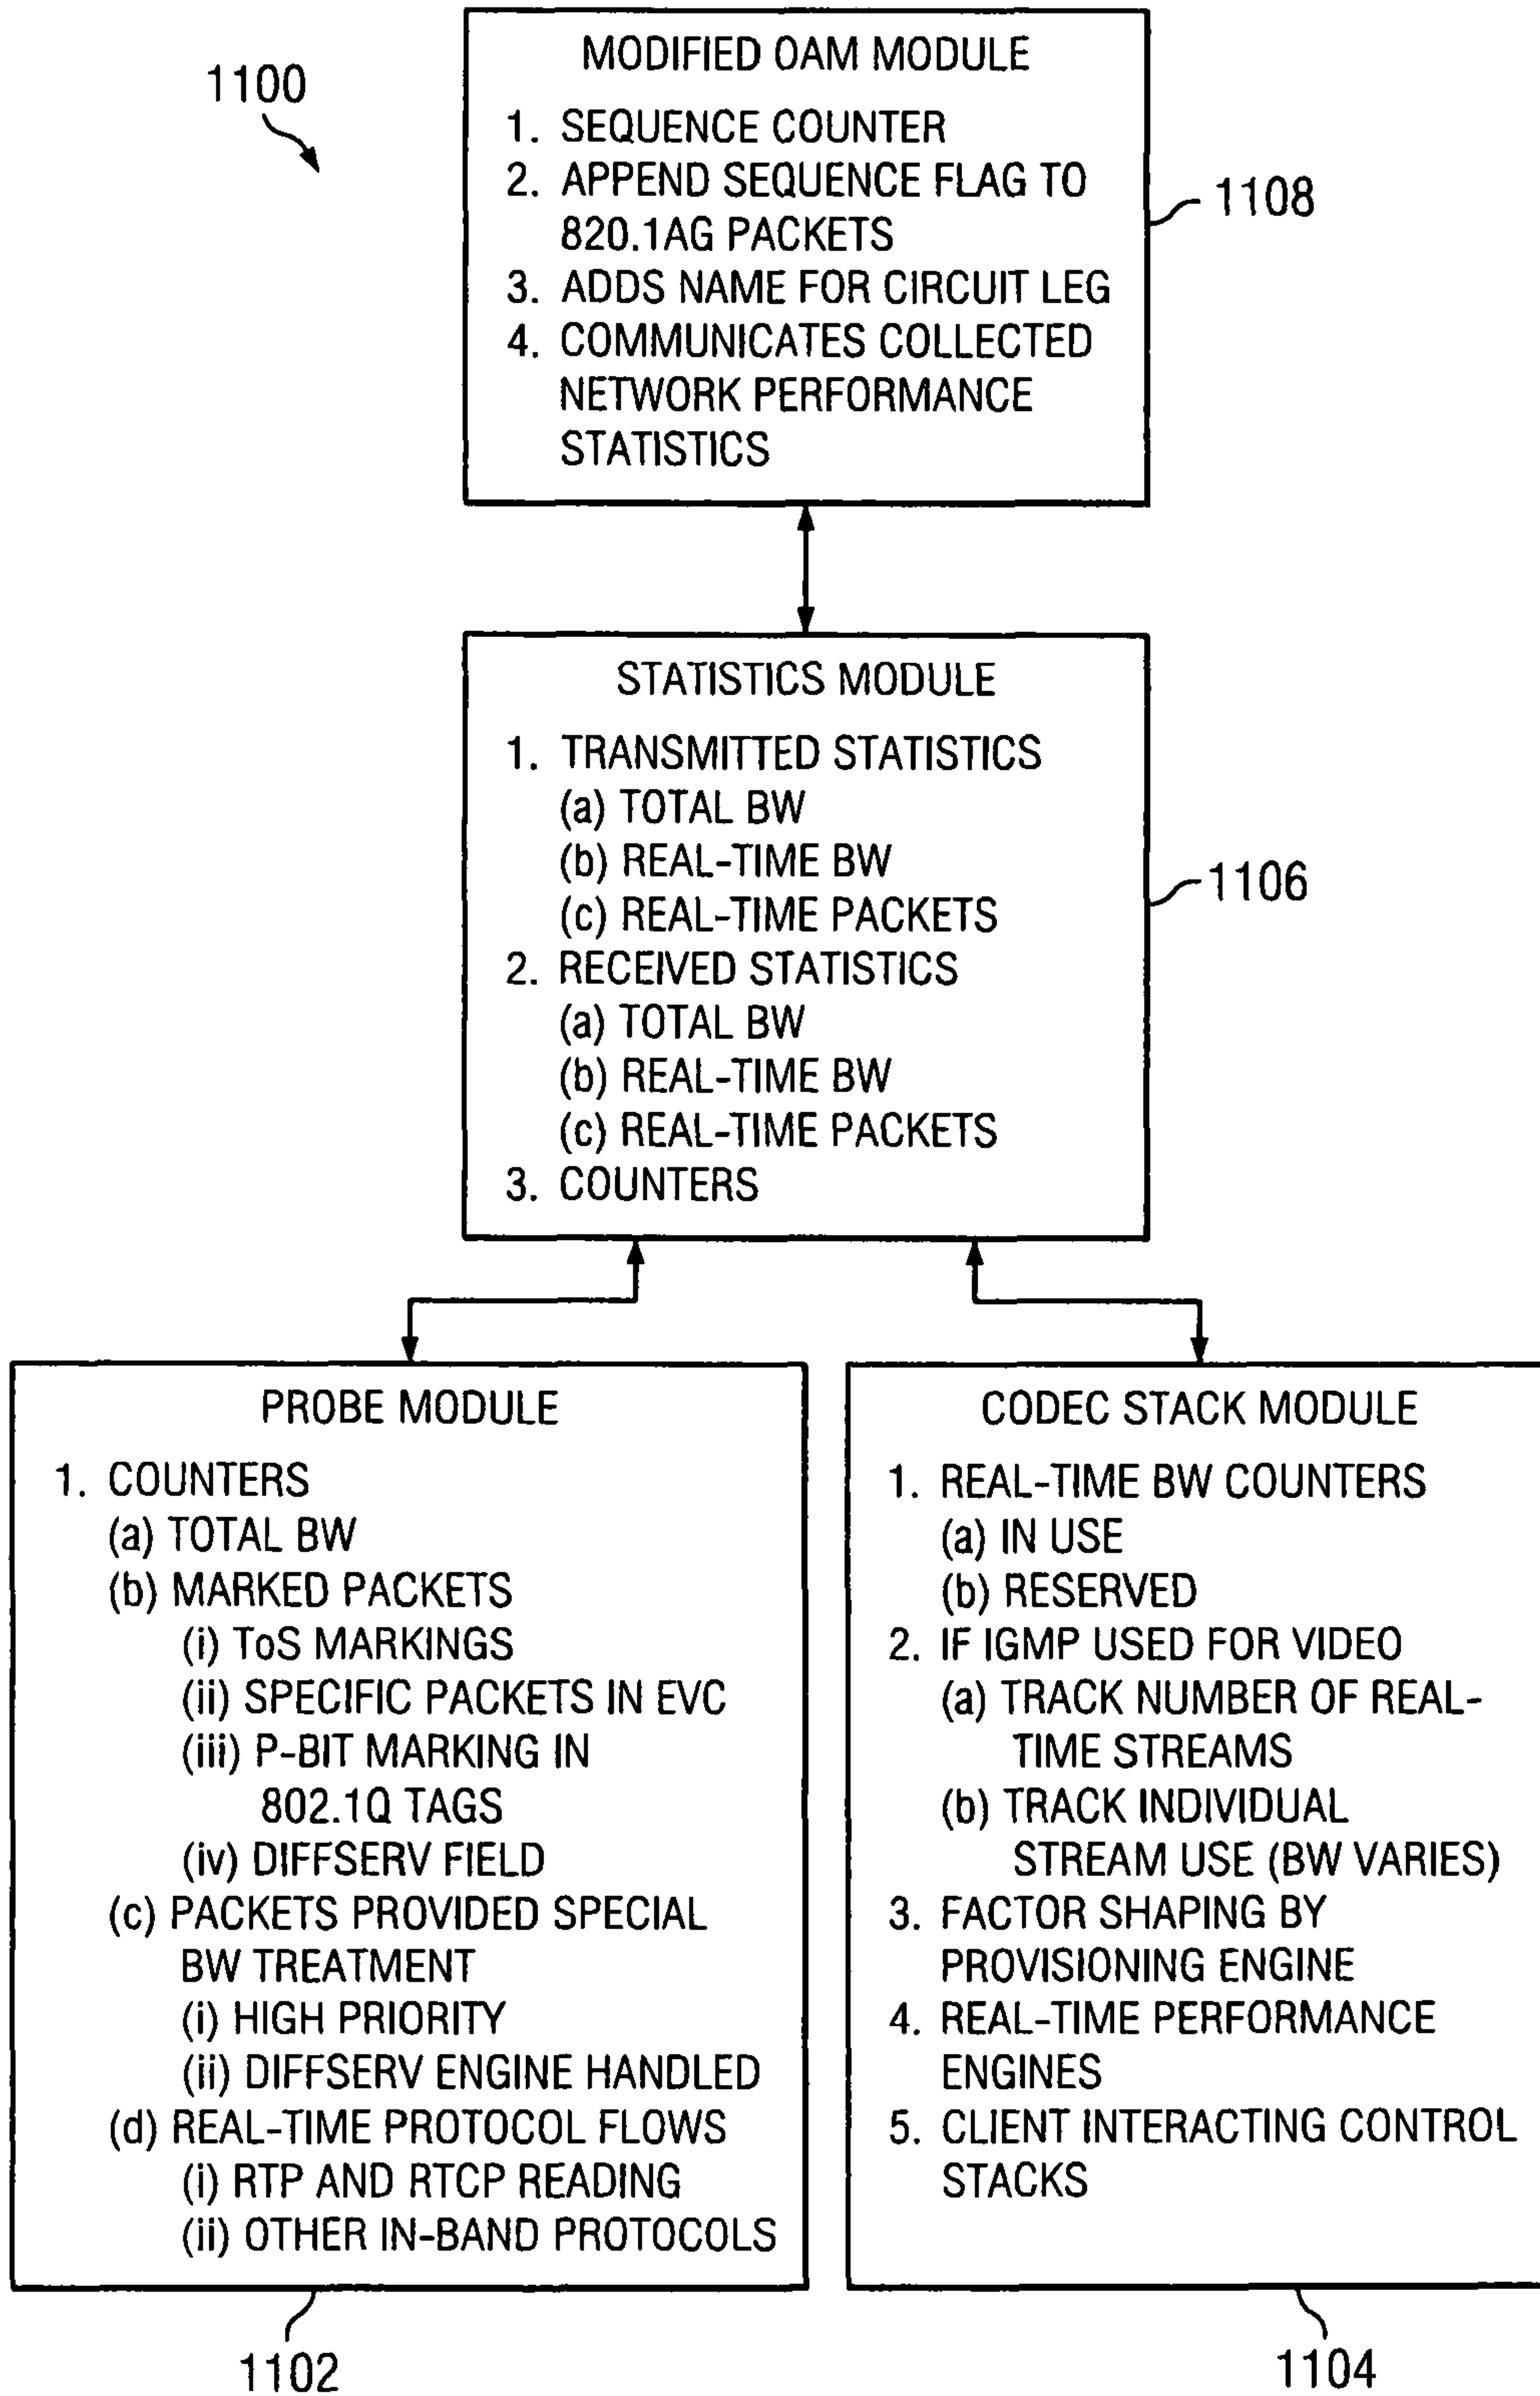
1100

MODIFIED OAM MODULE
1. SEQUENCE COUNTER
2. APPEND SEQUENCE FLAG TO 820.1AG PACKETS
3. ADDS NAME FOR CIRCUIT LEG
4. COMMUNICATES COLLECTED NETWORK PERFORMANCE STATISTICS

1108

STATISTICS MODULE
1. TRANSMITTED STATISTICS
(a) TOTAL BW
(b) REAL-TIME BW
(c) REAL-TIME PACKETS
2. RECEIVED STATISTICS
(a) TOTAL BW
(b) REAL-TIME BW
(c) REAL-TIME PACKETS
3. COUNTERS

1106

PROBE MODULE
1. COUNTERS
(a) TOTAL BW
(b) MARKED PACKETS
(i) ToS MARKINGS
(ii) SPECIFIC PACKETS IN EVC
(iii) P-BIT MARKING IN 802.1Q TAGS
(iv) DIFFSERV FIELD
(c) PACKETS PROVIDED SPECIAL BW TREATMENT
(i) HIGH PRIORITY
(ii) DIFFSERV ENGINE HANDLED
(d) REAL-TIME PROTOCOL FLOWS
(i) RTP AND RTCP READING
(ii) OTHER IN-BAND PROTOCOLS

1102

CODEC STACK MODULE
1. REAL-TIME BW COUNTERS
(a) IN USE
(b) RESERVED
2. IF IGMP USED FOR VIDEO
(a) TRACK NUMBER OF REAL-TIME STREAMS
(b) TRACK INDIVIDUAL STREAM USE (BW VARIES)
3. FACTOR SHAPING BY PROVISIONING ENGINE
4. REAL-TIME PERFORMANCE ENGINES
5. CLIENT INTERACTING CONTROL STACKS

1104